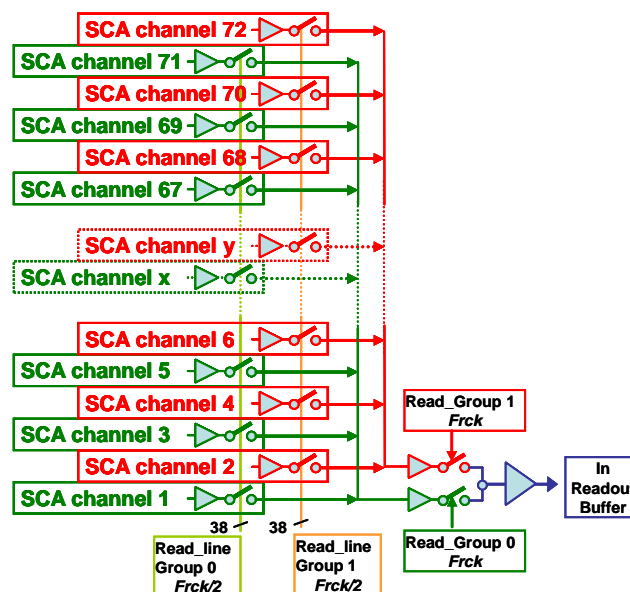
SCA channel 72
SCA channel 71
SCA channel 70
SCA channel 69
SCA channel 68
SCA channel 67
SCA channel y
SCA channel x
SCA channel 6
SCA channel 5
SCA channel 4
SCA channel 3
SCA channel 2
SCA channel 1

Read_Group 1
*Frck*

Read_Group 0
*Frck*

In Readou Buffer

38
38

Read_line Group 0
*Frck/2*

Read_line Group 1
*Frck/2*